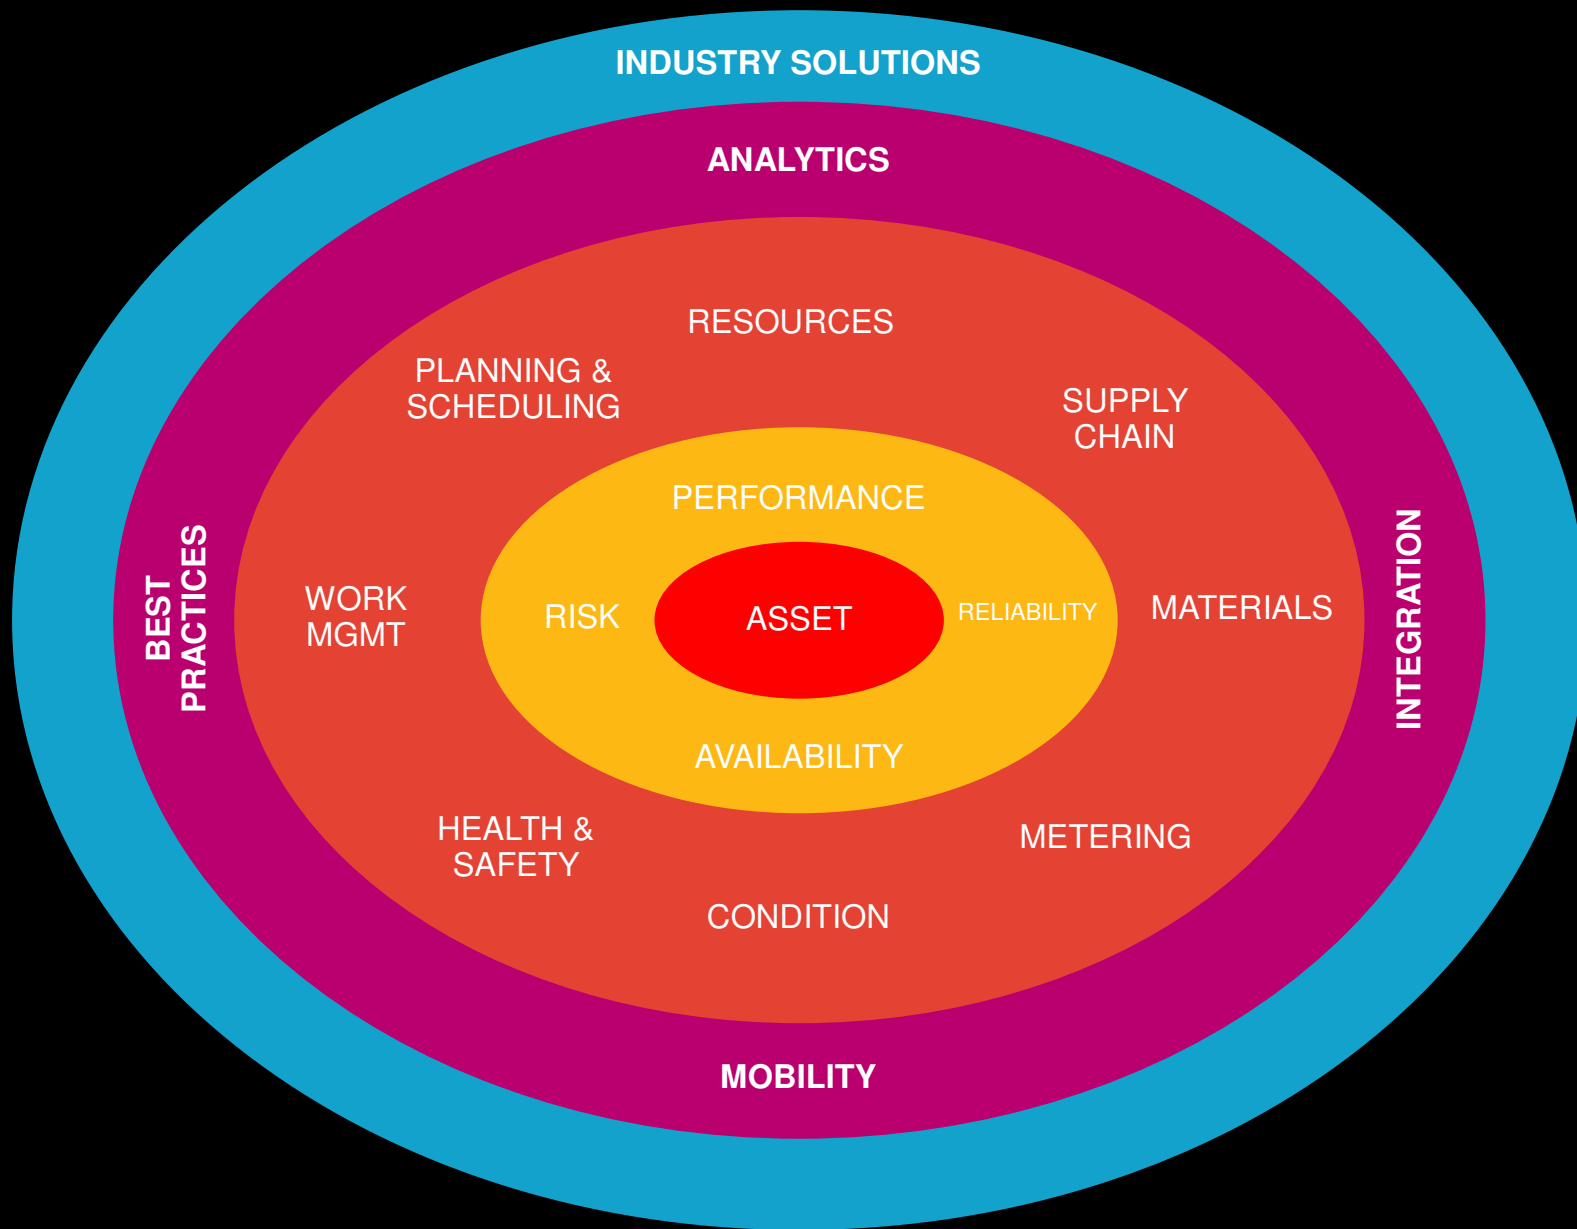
INDUSTRY SOLUTIONS

ANALYTICS

RESOURCES

PLANNING & SCHEDULING

SUPPLY CHAIN

PERFORMANCE

BEST PRACTICES

WORK MGMT

RISK

ASSET

RELIABILITY

MATERIALS

INTEGRATION

AVAILABILITY

HEALTH & SAFETY

METERING

CONDITION

MOBILITY